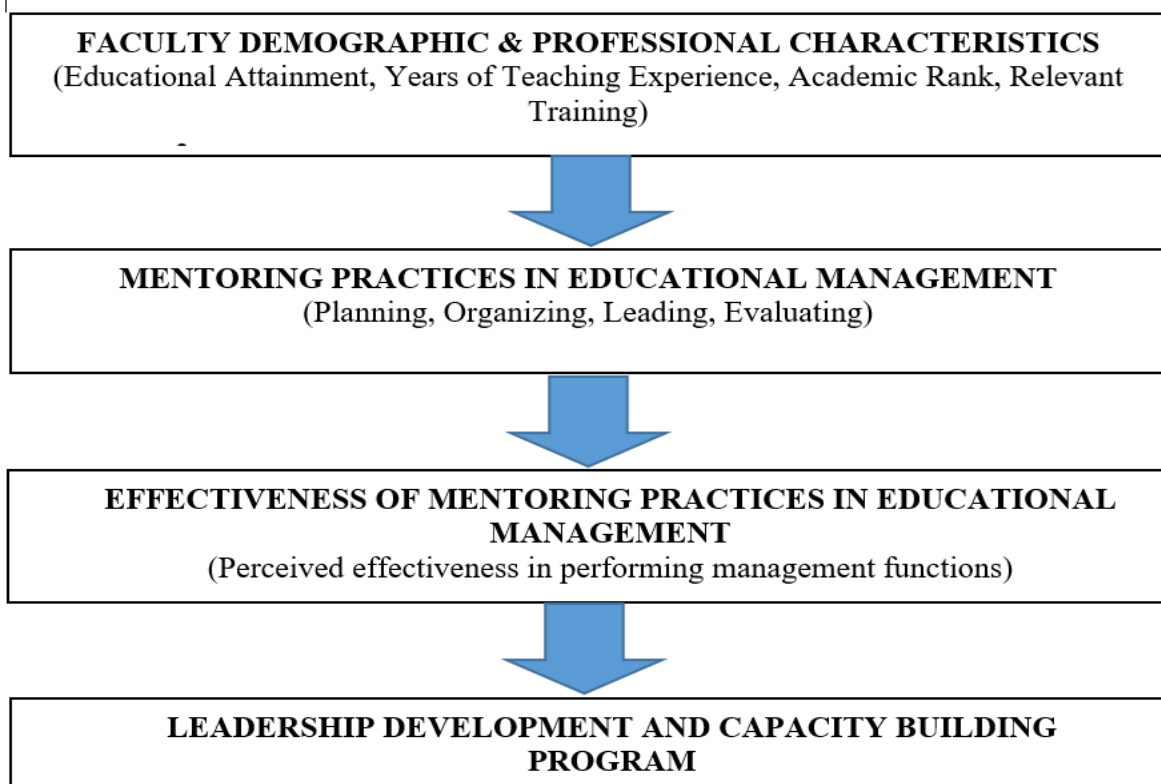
FACULTY DEMOGRAPHIC & PROFESSIONAL CHARACTERISTICS
(Educational Attainment, Years of Teaching Experience, Academic Rank, Relevant Training)

MENTORING PRACTICES IN EDUCATIONAL MANAGEMENT
(Planning, Organizing, Leading, Evaluating)

EFFECTIVENESS OF MENTORING PRACTICES IN EDUCATIONAL MANAGEMENT
(Perceived effectiveness in performing management functions)

LEADERSHIP DEVELOPMENT AND CAPACITY BUILDING PROGRAM